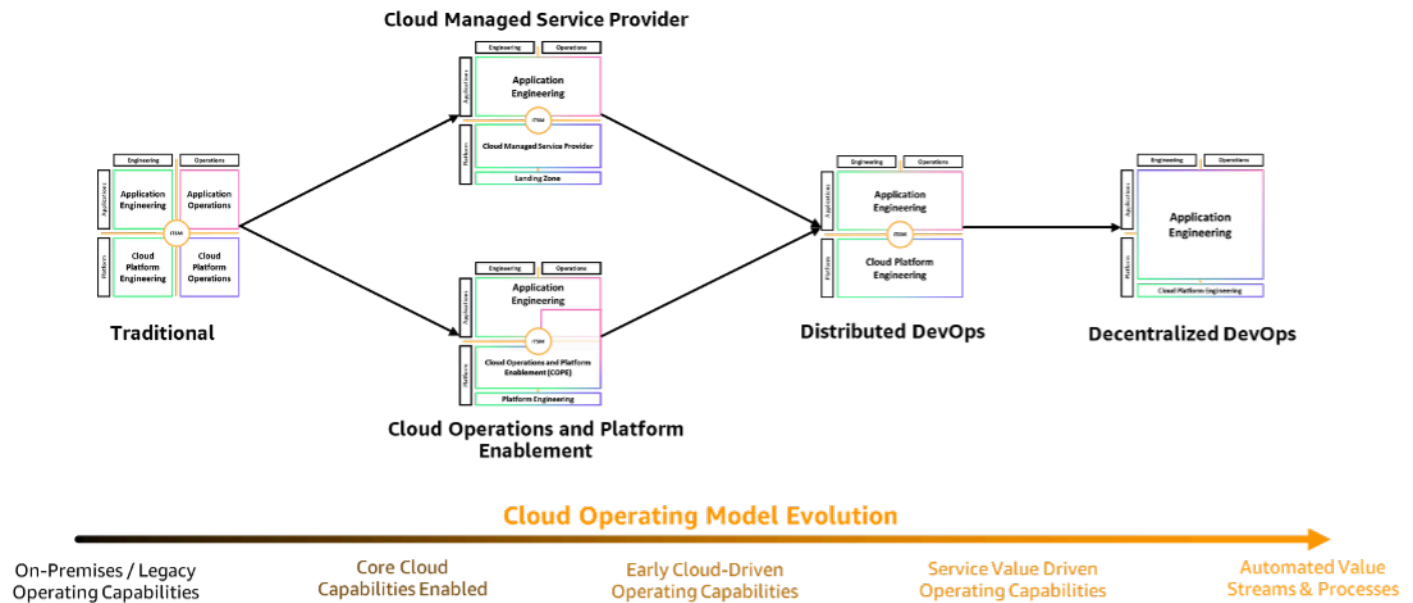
Cloud Managed Service Provider

Engineering
Operations
Applications
Application Engineering
ITSM
Platform
Cloud Managed Service Provider
Landing Zone

Engineering
Operations
Applications
Application Engineering
Application Operations
ITSM
Platform
Cloud Platform Engineering
Cloud Platform Operations

Traditional

Engineering
Operations
Applications
Application Engineering
ITSM
Platform
Cloud Operations and Platform Enablement (COPE)
Platform Engineering

Cloud Operations and Platform Enablement

Engineering
Operations
Applications
Application Engineering
ITSM
Platform
Cloud Platform Engineering

Distributed DevOps

Engineering
Operations
Applications
Application Engineering
Platform
Cloud Platform Engineering

Decentralized DevOps

Cloud Operating Model Evolution

On-Premises / Legacy Operating Capabilities

Core Cloud Capabilities Enabled

Early Cloud-Driven Operating Capabilities

Service Value Driven Operating Capabilities

Automated Value Streams & Processes